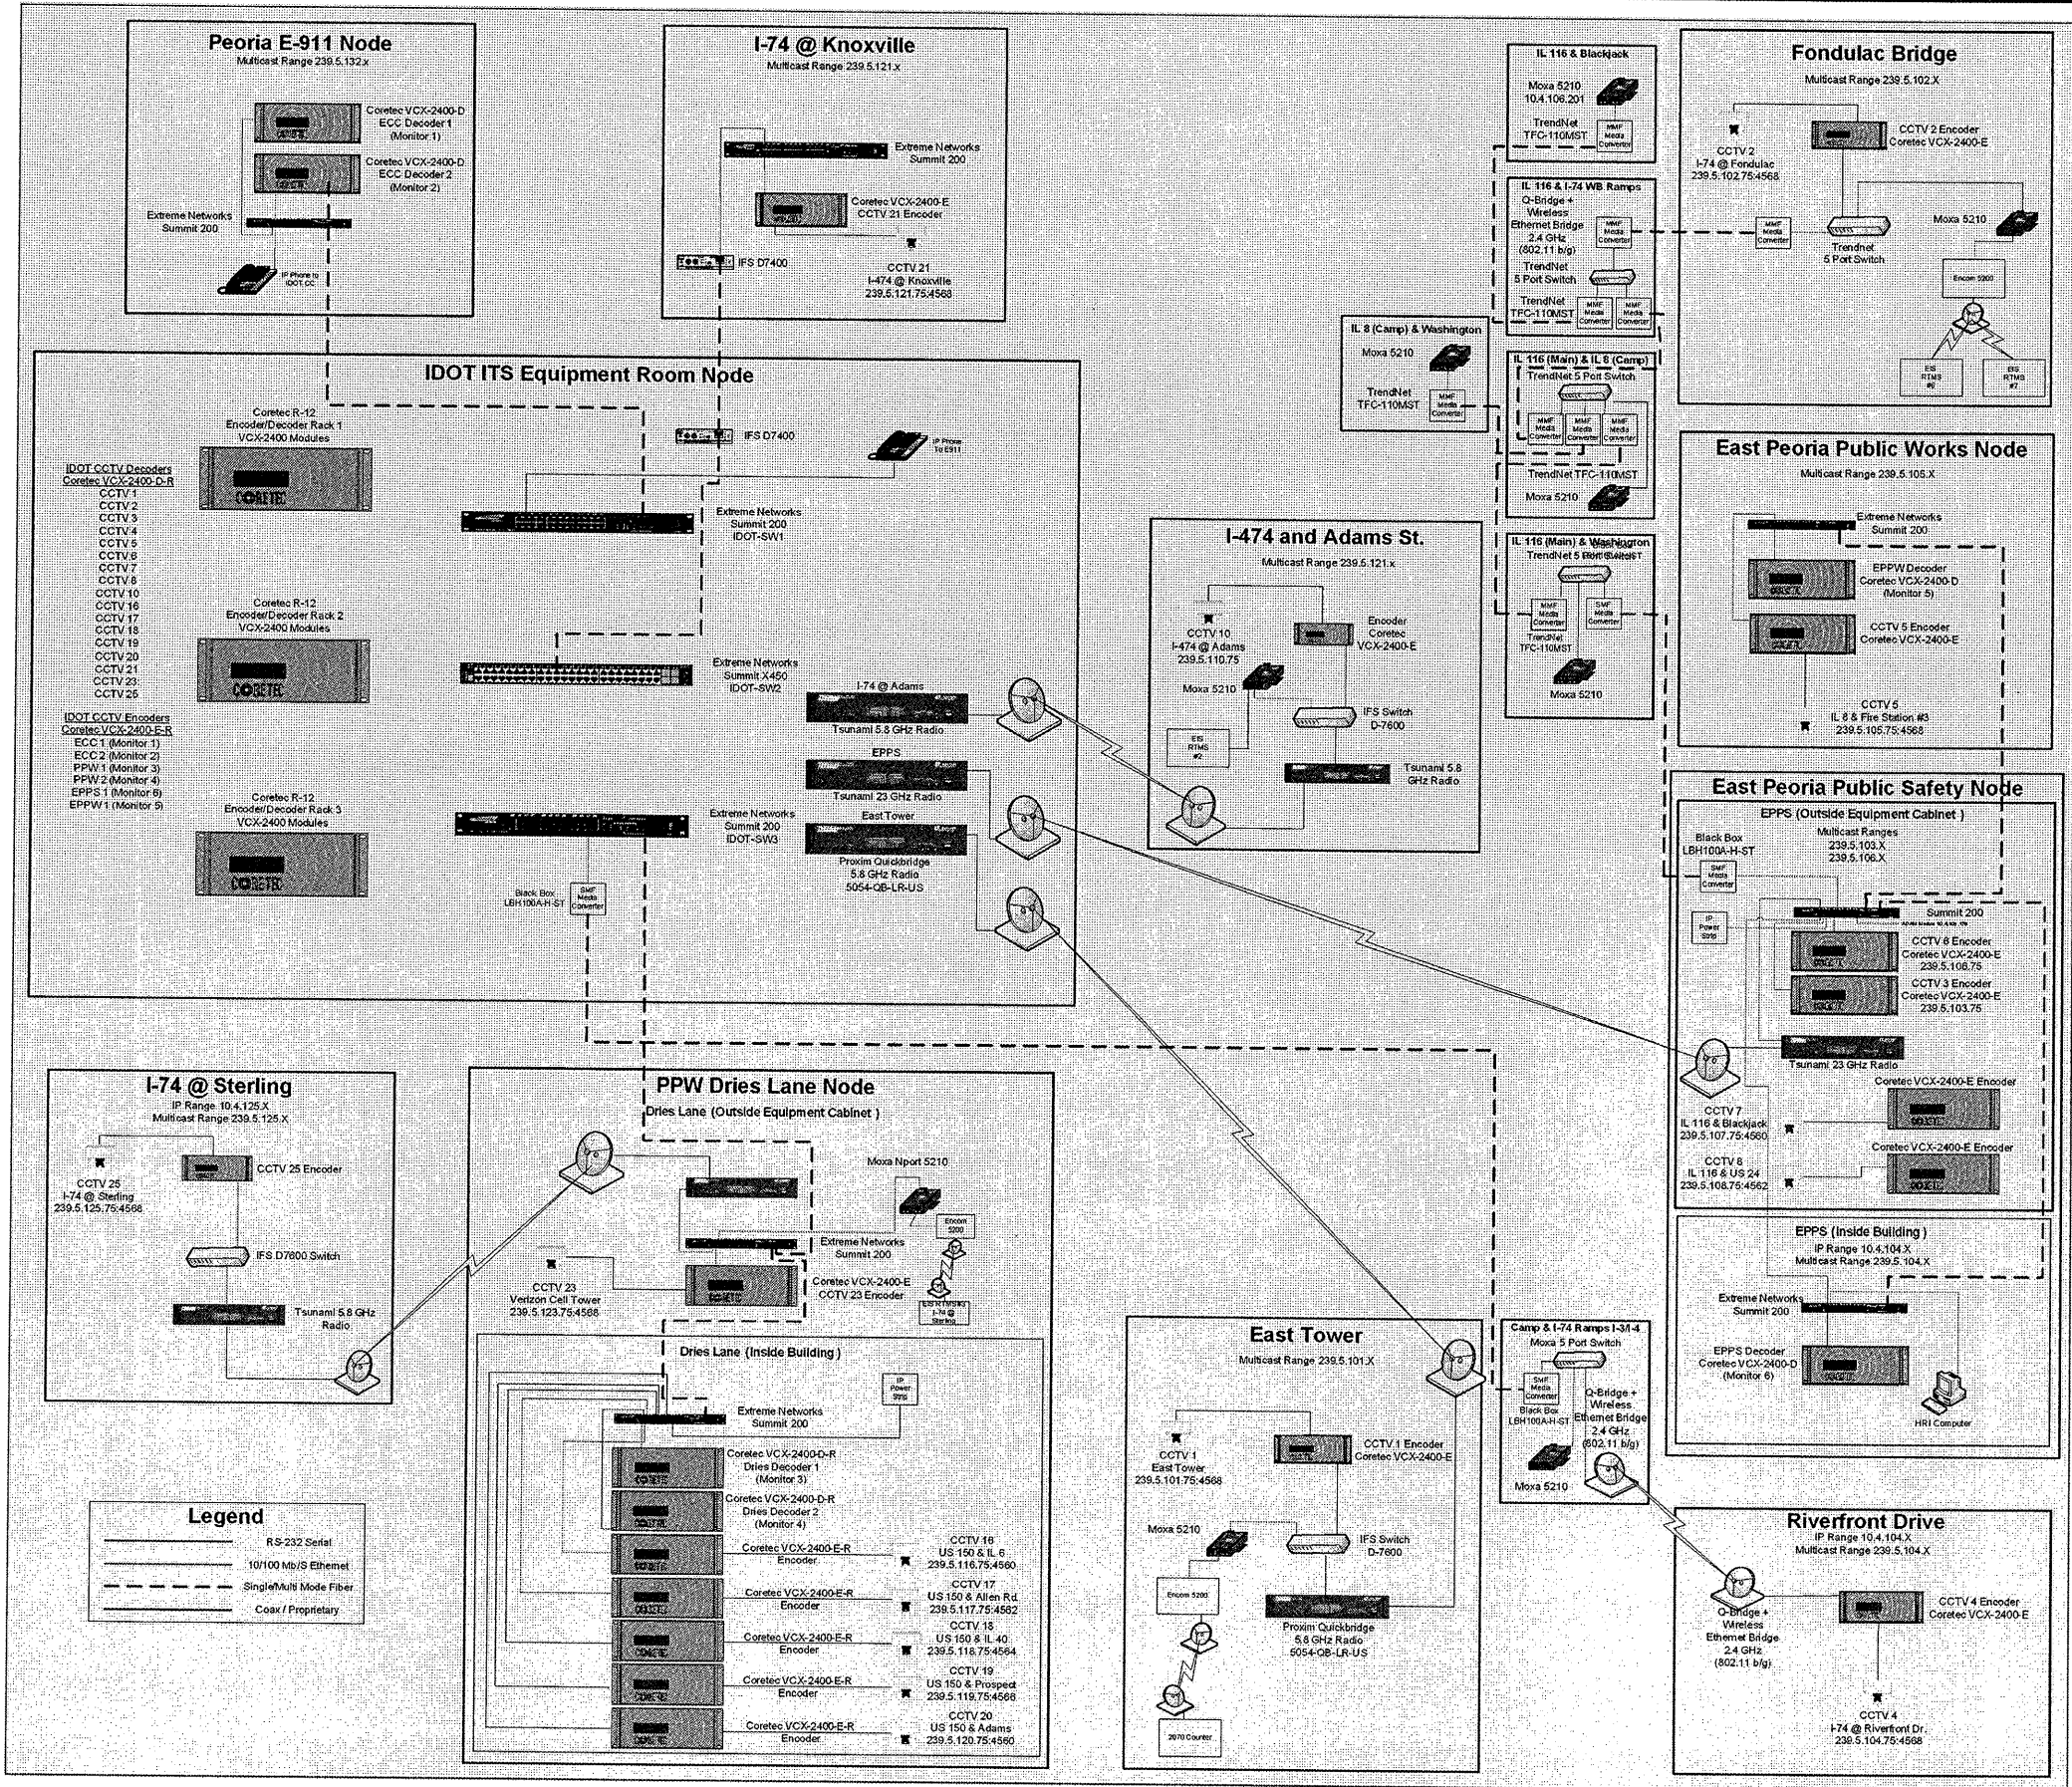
Peoria E-911 Node
Multicast Range 239.5.132.x

Coretec VCX-2400-D ECC Decoder 1 (Monitor 1)
Coretec VCX-2400-D ECC Decoder 2 (Monitor 2)
Extreme Networks Summit 200
IP Phone to IDOT CC

I-74 @ Knoxville
Multicast Range 239.5.121.x

Extreme Networks Summit 200
Coretec VCX-2400-E CCTV 21 Encoder
IFS D7400
CCTV 21
I-474 @ Knoxville
239.5.121.75:4568

IL 116 & Blackjack
Moxa 5210
10.4.106.201
TrendNet TFC-110MST
MMF Media Converter

IL 116 & I-74 WB Ramps
Q-Bridge + Wireless Ethernet Bridge 2.4 GHz (802.11 b/g)
MMF Media Converter
TrendNet 5 Port Switch
TrendNet TFC-110MST
MMF Media Converter
MMF Media Converter

Fondulac Bridge
Multicast Range 239.5.102.X
CCTV 2
I-74 @ Fondulac
239.5.102.75:4568
CCTV 2 Encoder
Coretec VCX-2400-E
MMF Media Converter
Trendnet 5 Port Switch
Moxa 5210
Encom 5200
EIS RTMS #6
EIS RTMS #7

IL 8 (Camp) & Washington
Moxa 5210
TrendNet TFC-110MST
MMF Media Converter

IL 116 (Main) & IL 8 (Camp)
TrendNet 5 Port Switch
MMF Media Converter
MMF Media Converter
MMF Media Converter
TrendNet TFC-110MST
Moxa 5210

IDOT ITS Equipment Room Node

Coretec R-12 Encoder/Decoder Rack 1 VCX-2400 Modules
IFS D7400
IP Phone To E911

IDOT CCTV Decoders
Coretec VCX-2400-D-R
CCTV 1
CCTV 2
CCTV 3
CCTV 4
CCTV 5
CCTV 6
CCTV 7
CCTV 8
CCTV 10
CCTV 16
CCTV 17
CCTV 18
CCTV 19
CCTV 20
CCTV 21
CCTV 23
CCTV 25

IDOT CCTV Encoders
Coretec VCX-2400-E-R
ECC 1 (Monitor 1)
ECC 2 (Monitor 2)
PPW 1 (Monitor 3)
PPW 2 (Monitor 4)
EPPS 1 (Monitor 6)
EPPW 1 (Monitor 5)

Extreme Networks Summit 200 IDOT-SW1
Coretec R-12 Encoder/Decoder Rack 2 VCX-2400 Modules
Extreme Networks Summit X450 IDOT-SW2
I-74 @ Adams
Tsunami 5.8 GHz Radio
EPPS
Tsunami 23 GHz Radio
Coretec R-12 Encoder/Decoder Rack 3 VCX-2400 Modules
Extreme Networks Summit 200 IDOT-SW3
East Tower
Proxim Quickbridge 5.8 GHz Radio 5054-QB-LR-US
Black Box LBH100A-H-ST
SMF Media Converter

I-474 and Adams St.
Multicast Range 239.5.121.x
CCTV 10
I-474 @ Adams
239.5.110.75
Encoder Coretec VCX-2400-E
Moxa 5210
IFS Switch D-7600
EIS RTMS #2
Tsunami 5.8 GHz Radio

IL 116 (Main) & Washington
TrendNet 5 Port Switch
MMF Media Converter
SMF Media Converter
TrendNet TFC-110MST
Moxa 5210

East Peoria Public Works Node
Multicast Range 239.5.105.X
Extreme Networks Summit 200
EPPW Decoder Coretec VCX-2400-D (Monitor 5)
CCTV 5 Encoder Coretec VCX-2400-E
CCTV 5
IL 8 & Fire Station #3
239.5.105.75:4568

East Peoria Public Safety Node
EPPS (Outside Equipment Cabinet)
Multicast Ranges
239.5.103.X
239.5.106.X
Black Box LBH100A-H-ST
SMF Media Converter
IP Power Strip
Summit 200
CCTV 6 Encoder Coretec VCX-2400-E 239.5.106.75
CCTV 3 Encoder Coretec VCX-2400-E 239.5.103.75
Tsunami 23 GHz Radio
Coretec VCX-2400-E Encoder
CCTV 7
IL 116 & Blackjack
239.5.107.75:4560
Coretec VCX-2400-E Encoder
CCTV 8
IL 116 & US 24
239.5.108.75:4562

EPPS (Inside Building)
IP Range 10.4.104.X
Multicast Range 239.5.104.X
Extreme Networks Summit 200
EPPS Decoder Coretec VCX-2400-D (Monitor 6)
HRI Computer

I-74 @ Sterling
IP Range 10.4.125.X
Multicast Range 239.5.125.X
CCTV 25
I-74 @ Sterling
239.5.125.75:4568
CCTV 25 Encoder
IFS D7600 Switch
Tsunami 5.8 GHz Radio

PPW Dries Lane Node
Dries Lane (Outside Equipment Cabinet)
Moxa Nport 5210
Encom 5200
Extreme Networks Summit 200
CCTV 23
Verizon Cell Tower
239.5.123.75:4568
Coretec VCX-2400-E CCTV 23 Encoder
EIS RTMS I-74 @ Sterling

Dries Lane (Inside Building)
IP Power Strip
Extreme Networks Summit 200
Coretec VCX-2400-D-R Dries Decoder 1 (Monitor 3)
Coretec VCX-2400-D-R Dries Decoder 2 (Monitor 4)
Coretec VCX-2400-E-R Encoder
CCTV 16
US 150 & IL 6
239.5.116.75:4560
Coretec VCX-2400-E-R Encoder
CCTV 17
US 150 & Allen Rd.
239.5.117.75:4562
Coretec VCX-2400-E-R Encoder
CCTV 18
US 150 & IL 40
239.5.118.75:4564
Coretec VCX-2400-E-R Encoder
CCTV 19
US 150 & Prospect
239.5.119.75:4566
Coretec VCX-2400-E-R Encoder
CCTV 20
US 150 & Adams
239.5.120.75:4560

Legend
RS-232 Serial
10/100 Mb/S Ethernet
Single/Multi Mode Fiber
Coax / Proprietary

East Tower
Multicast Range 239.5.101.X
CCTV 1
East Tower
239.5.101.75:4568
CCTV 1 Encoder Coretec VCX-2400-E
Moxa 5210
IFS Switch D-7600
Encom 5200
Proxim Quickbridge 5.8 GHz Radio 5054-QB-LR-US
2070 Counter

Camp & I-74 Ramps I-3/I-4
Moxa 5 Port Switch
SMF Media Converter
Black Box LBH100A-H-ST
Q-Bridge + Wireless Ethernet Bridge 2.4 GHz (802.11 b/g)
Moxa 5210

Riverfront Drive
IP Range 10.4.104.X
Multicast Range 239.5.104.X
Q-Bridge + Wireless Ethernet Bridge 2.4 GHz (802.11 b/g)
CCTV 4 Encoder Coretec VCX-2400-E
CCTV 4
I-74 @ Riverfront Dr.
239.5.104.75:4568